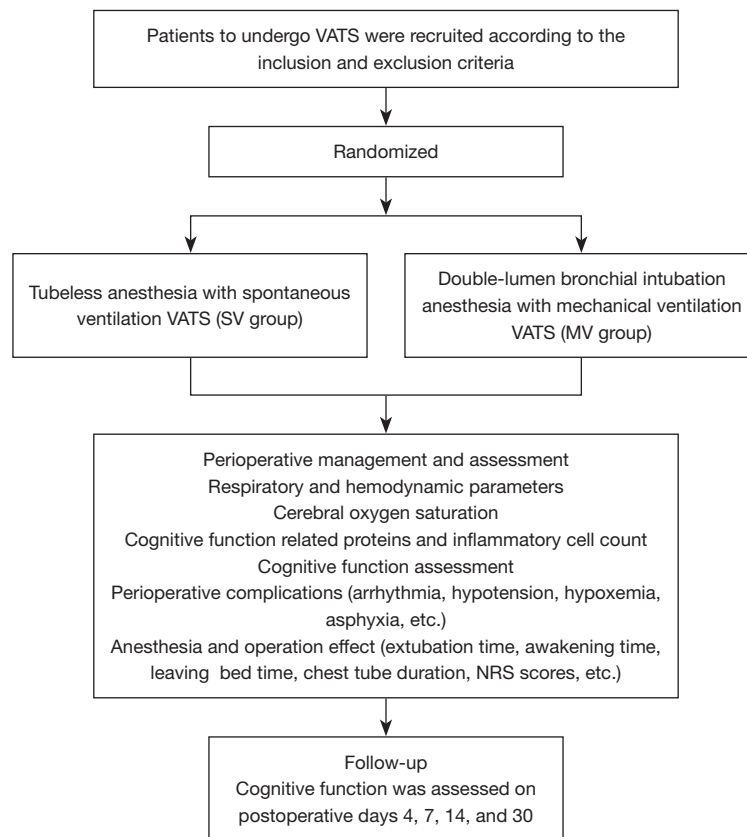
Patients to undergo VATS were recruited according to the inclusion and exclusion criteria

Randomized

Tubeless anesthesia with spontaneous ventilation VATS (SV group)

Double-lumen bronchial intubation anesthesia with mechanical ventilation VATS (MV group)

Perioperative management and assessment
Respiratory and hemodynamic parameters
Cerebral oxygen saturation
Cognitive function related proteins and inflammatory cell count
Cognitive function assessment
Perioperative complications (arrhythmia, hypotension, hypoxemia, asphyxia, etc.)
Anesthesia and operation effect (extubation time, awakening time, leaving bed time, chest tube duration, NRS scores, etc.)

Follow-up
Cognitive function was assessed on postoperative days 4, 7, 14, and 30